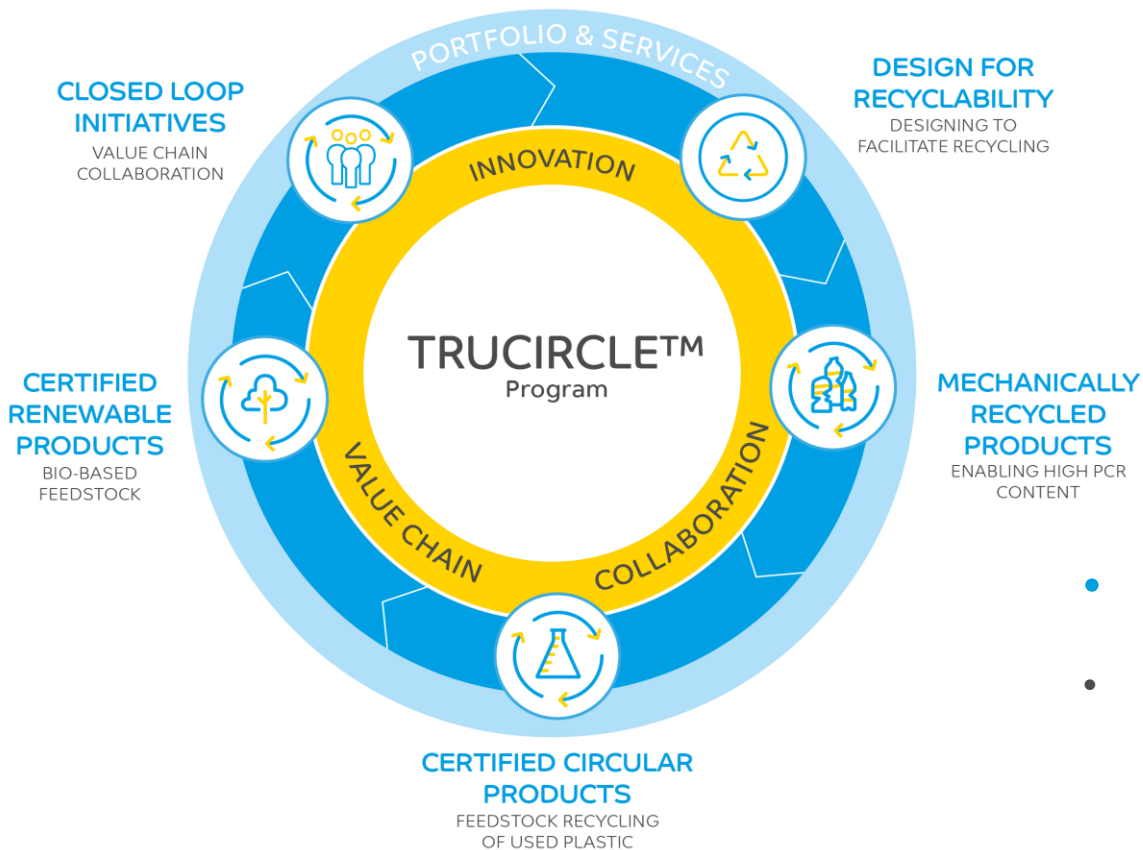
PORTFOLIO & SERVICES

CLOSED LOOP INITIATIVES
VALUE CHAIN COLLABORATION

DESIGN FOR RECYCLABILITY
DESIGNING TO FACILITATE RECYCLING

INNOVATION

TRUCIRCLE™
Program

CERTIFIED RENEWABLE PRODUCTS
BIO-BASED FEEDSTOCK

MECHANICALLY RECYCLED PRODUCTS
ENABLING HIGH PCR CONTENT

VALUE CHAIN COLLABORATION

CERTIFIED CIRCULAR PRODUCTS
FEEDSTOCK RECYCLING OF USED PLASTIC